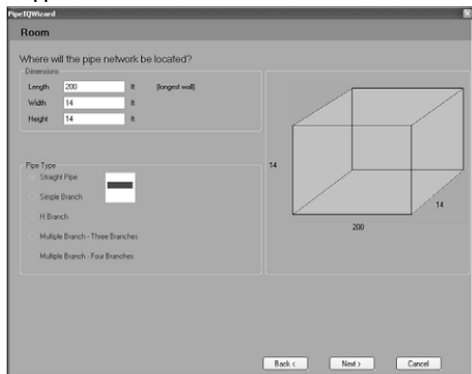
PipeIQWizard

Room

Where will the pipe network be located?

Dimensions

Length 200 ft (longest wall)

Width 14 ft

Height 14 ft

Pipe Type

Straight Pipe

Simple Branch

H Branch

Multiple Branch - Three Branches

Multiple Branch - Four Branches

14

14

200

Back <

Next >

Cancel